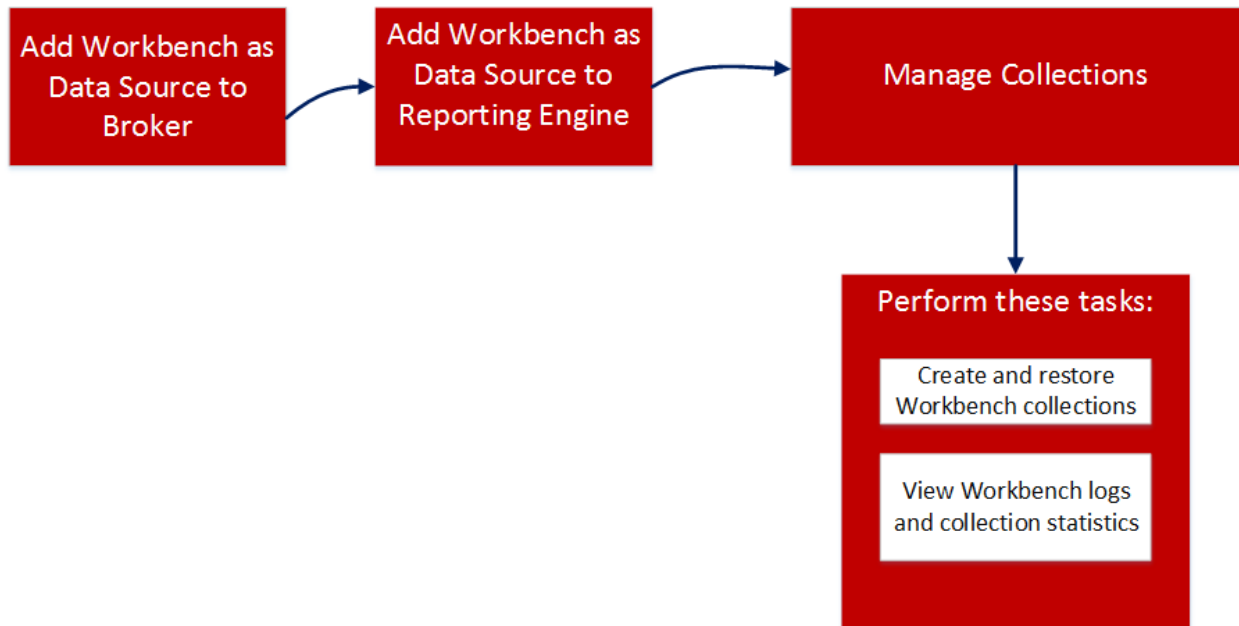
Add Workbench as Data Source to Broker

Add Workbench as Data Source to Reporting Engine

Manage Collections

Perform these tasks:

Create and restore Workbench collections

View Workbench logs and collection statistics